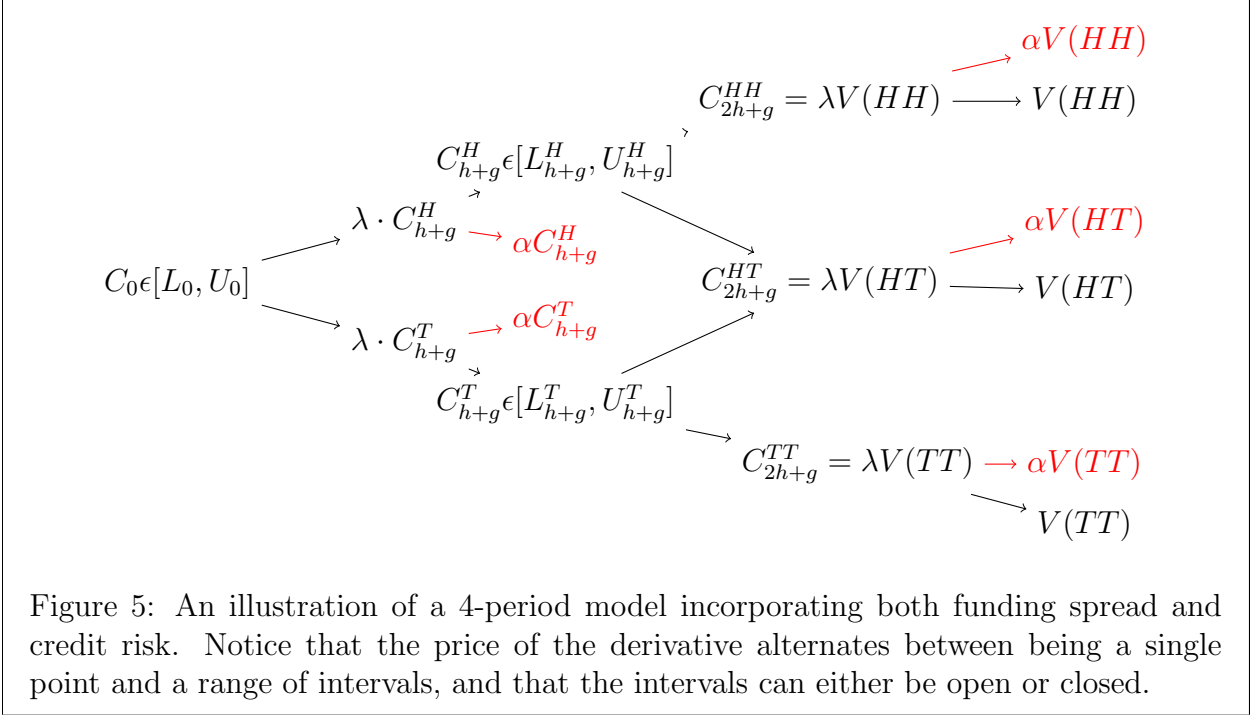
$\alpha V(HH)$

$C_{2h+g}^{HH} = \lambda V(HH)$ $V(HH)$

$C_{h+g}^{H} \epsilon [L_{h+g}^{H}, U_{h+g}^{H}]$

$\alpha V(HT)$

$\lambda \cdot C_{h+g}^{H}$ $\alpha C_{h+g}^{H}$

$C_0 \epsilon [L_0, U_0]$

$C_{2h+g}^{HT} = \lambda V(HT)$ $V(HT)$

$\lambda \cdot C_{h+g}^{T}$ $\alpha C_{h+g}^{T}$

$C_{h+g}^{T} \epsilon [L_{h+g}^{T}, U_{h+g}^{T}]$

$C_{2h+g}^{TT} = \lambda V(TT)$ $\alpha V(TT)$

$V(TT)$

Figure 5: An illustration of a 4-period model incorporating both funding spread and credit risk. Notice that the price of the derivative alternates between being a single point and a range of intervals, and that the intervals can either be open or closed.